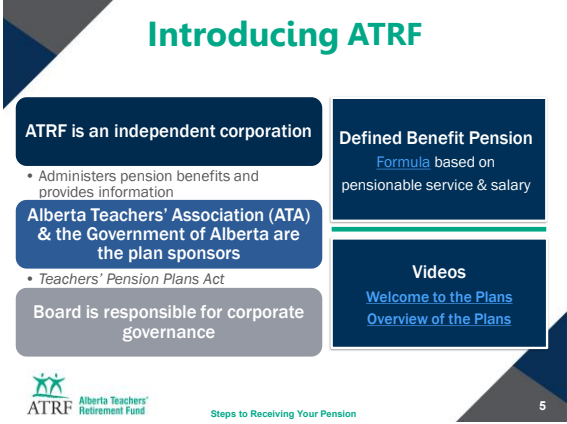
Introducing ATRF

ATRF is an independent corporation

• Administers pension benefits and provides information

Alberta Teachers' Association (ATA) & the Government of Alberta are the plan sponsors

• Teachers' Pension Plans Act

Board is responsible for corporate governance

Defined Benefit Pension

Formula based on pensionable service & salary

Videos

Welcome to the Plans

Overview of the Plans

ATRF Alberta Teachers' Retirement Fund

Steps to Receiving Your Pension

5